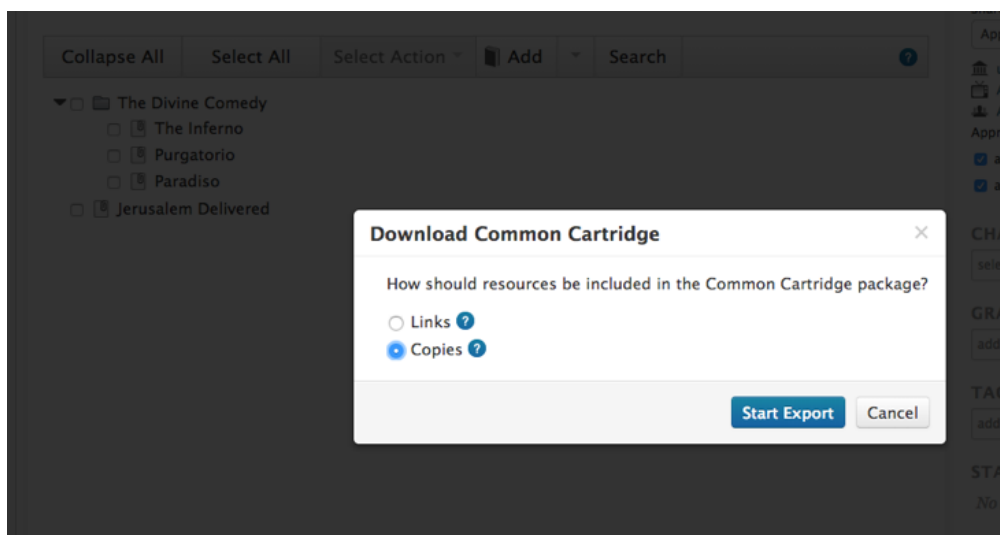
Collapse All | Select All | Select Action | Add | Search | ?

The Divine Comedy
The Inferno
Purgatorio
Paradiso
Jerusalem Delivered

Download Common Cartridge ×

How should resources be included in the Common Cartridge package?

Links ?
Copies ?

Start Export Cancel

Ap
A
A
Appr
a
a
CHA
sele
GRA
add
TAG
add
STA
No